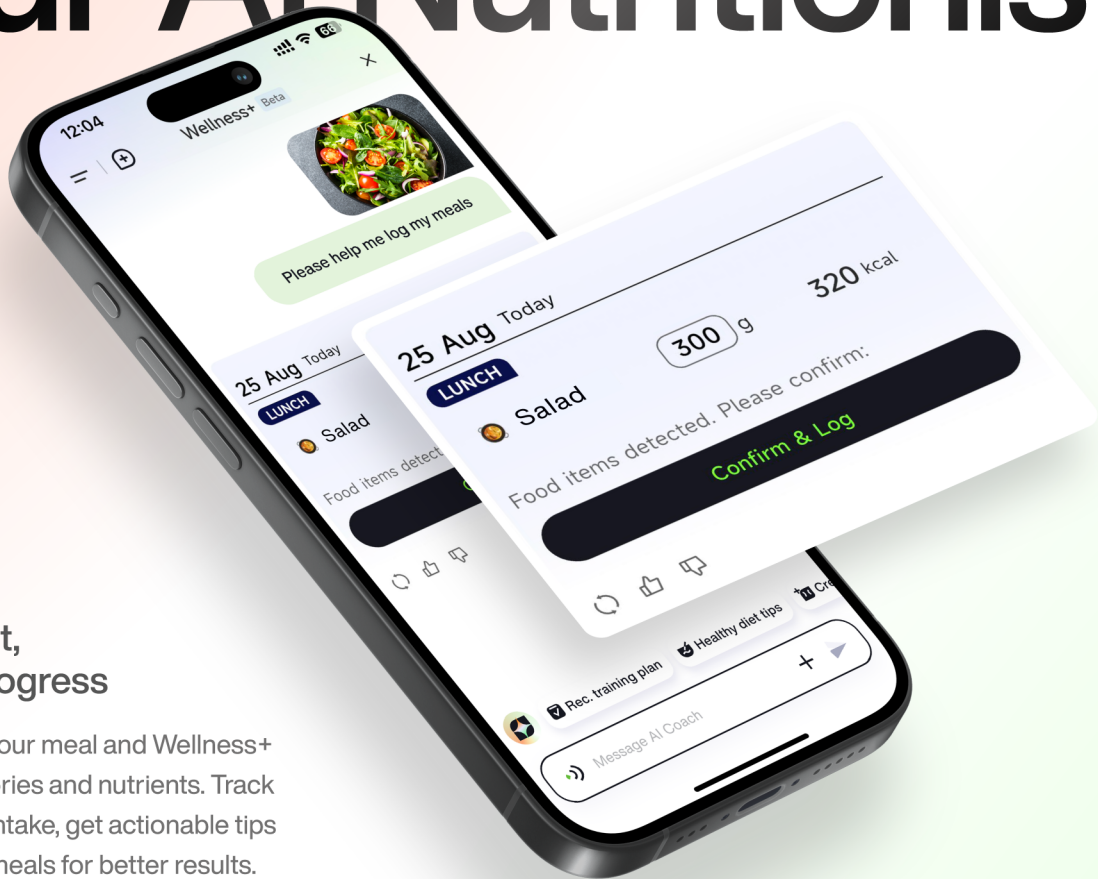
ur AI Nutritionis

12:04

Wellness+ Beta

Please help me log my meals

25 Aug Today

LUNCH

Salad

Food items detect

25 Aug Today

320 kcal

300 g

LUNCH

Salad

Food items detected. Please confirm:

Confirm & Log

Rec. training plan

Healthy diet tips

Cre

Message AI Coach

t,
ogress

our meal and Wellness+ ries and nutrients. Track ntake, get actionable tips neals for better results.